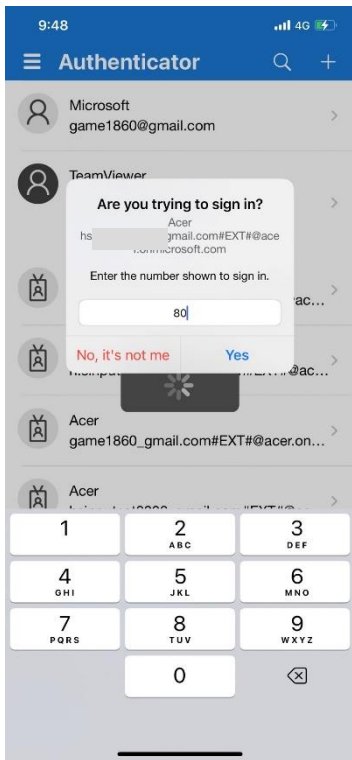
9:48

4G

Authenticator

Microsoft
game1860@gmail.com

TeamViewer

Are you trying to sign in?

Acer

hs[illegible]gmail.com#EXT#@ace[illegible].onmicrosoft.com

Enter the number shown to sign in.

80

No, it's not me

Yes

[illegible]ac...

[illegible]@ac...

Acer
game1860_gmail.com#EXT#@acer.on...

Acer
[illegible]

| 1 | 2 ABC | 3 DEF |
|---|---|---|
| 4 GHI | 5 JKL | 6 MNO |
| 7 PQRS | 8 TUV | 9 WXYZ |
| | 0 | |